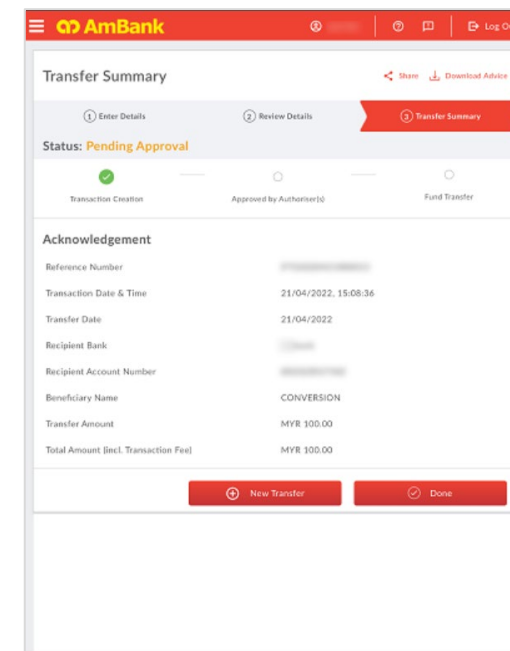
AmBank

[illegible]

Log Ou

Transfer Summary

Share

Download Advice

1 Enter Details

2 Review Details

3 Transfer Summary

Status: Pending Approval

Transaction Creation

Approved by Authoriser(s)

Fund Transfer

Acknowledgement

| | |
|---|---|
| Reference Number | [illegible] |
| Transaction Date & Time | 21/04/2022, 15:08:36 |
| Transfer Date | 21/04/2022 |
| Recipient Bank | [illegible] |
| Recipient Account Number | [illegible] |
| Beneficiary Name | CONVERSION |
| Transfer Amount | MYR 100.00 |
| Total Amount (incl. Transaction Fee) | MYR 100.00 |

New Transfer

Done